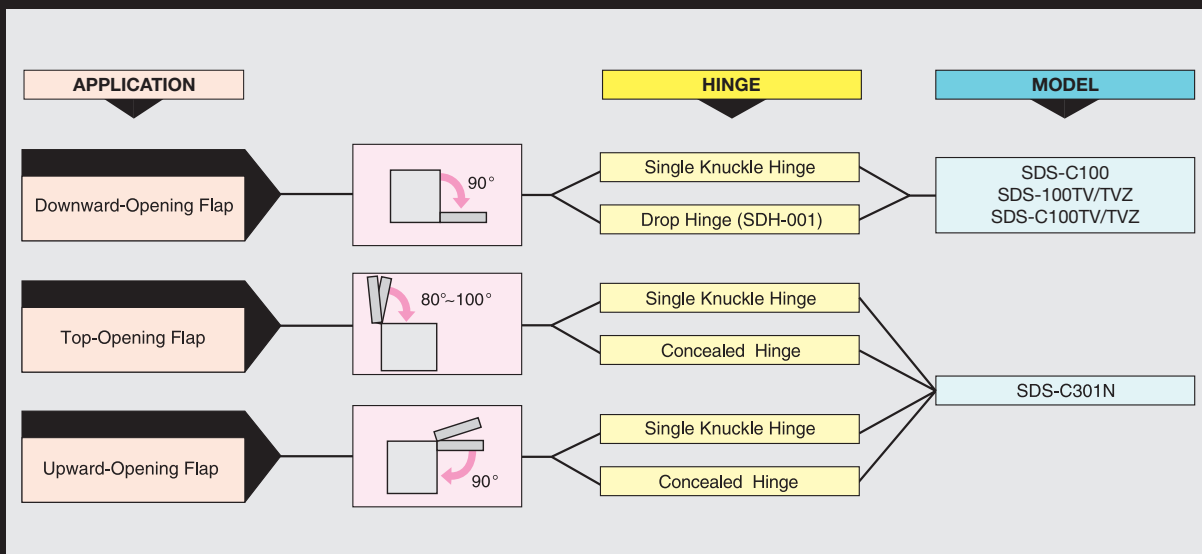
APPLICATION

HINGE

MODEL

Downward-Opening Flap

90°

Single Knuckle Hinge

Drop Hinge (SDH-001)

SDS-C100
SDS-100TV/TVZ
SDS-C100TV/TVZ

Top-Opening Flap

80°~100°

Single Knuckle Hinge

Concealed Hinge

SDS-C301N

Upward-Opening Flap

90°

Single Knuckle Hinge

Concealed Hinge